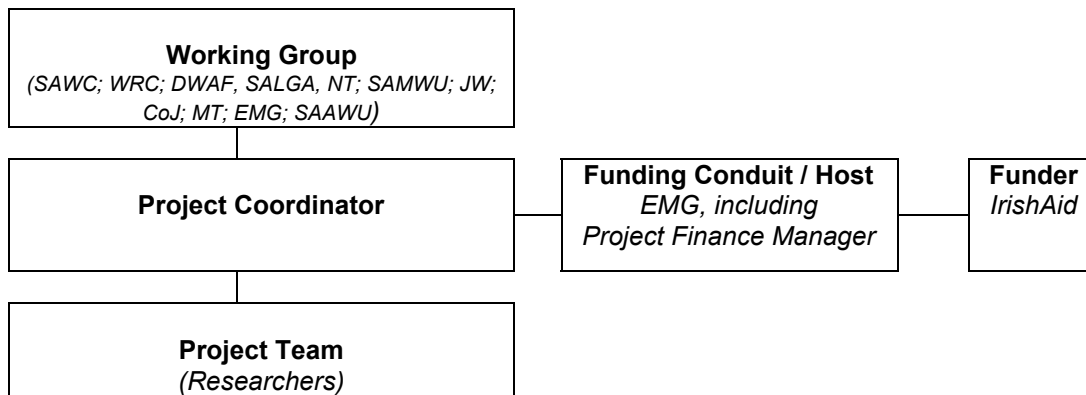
Working Group
(SAWC; WRC; DWAF, SALGA, NT; SAMWU; JW; CoJ; MT; EMG; SAAWU)

Project Coordinator

Funding Conduit / Host
EMG, including
Project Finance Manager

Funder
IrishAid

Project Team
(Researchers)